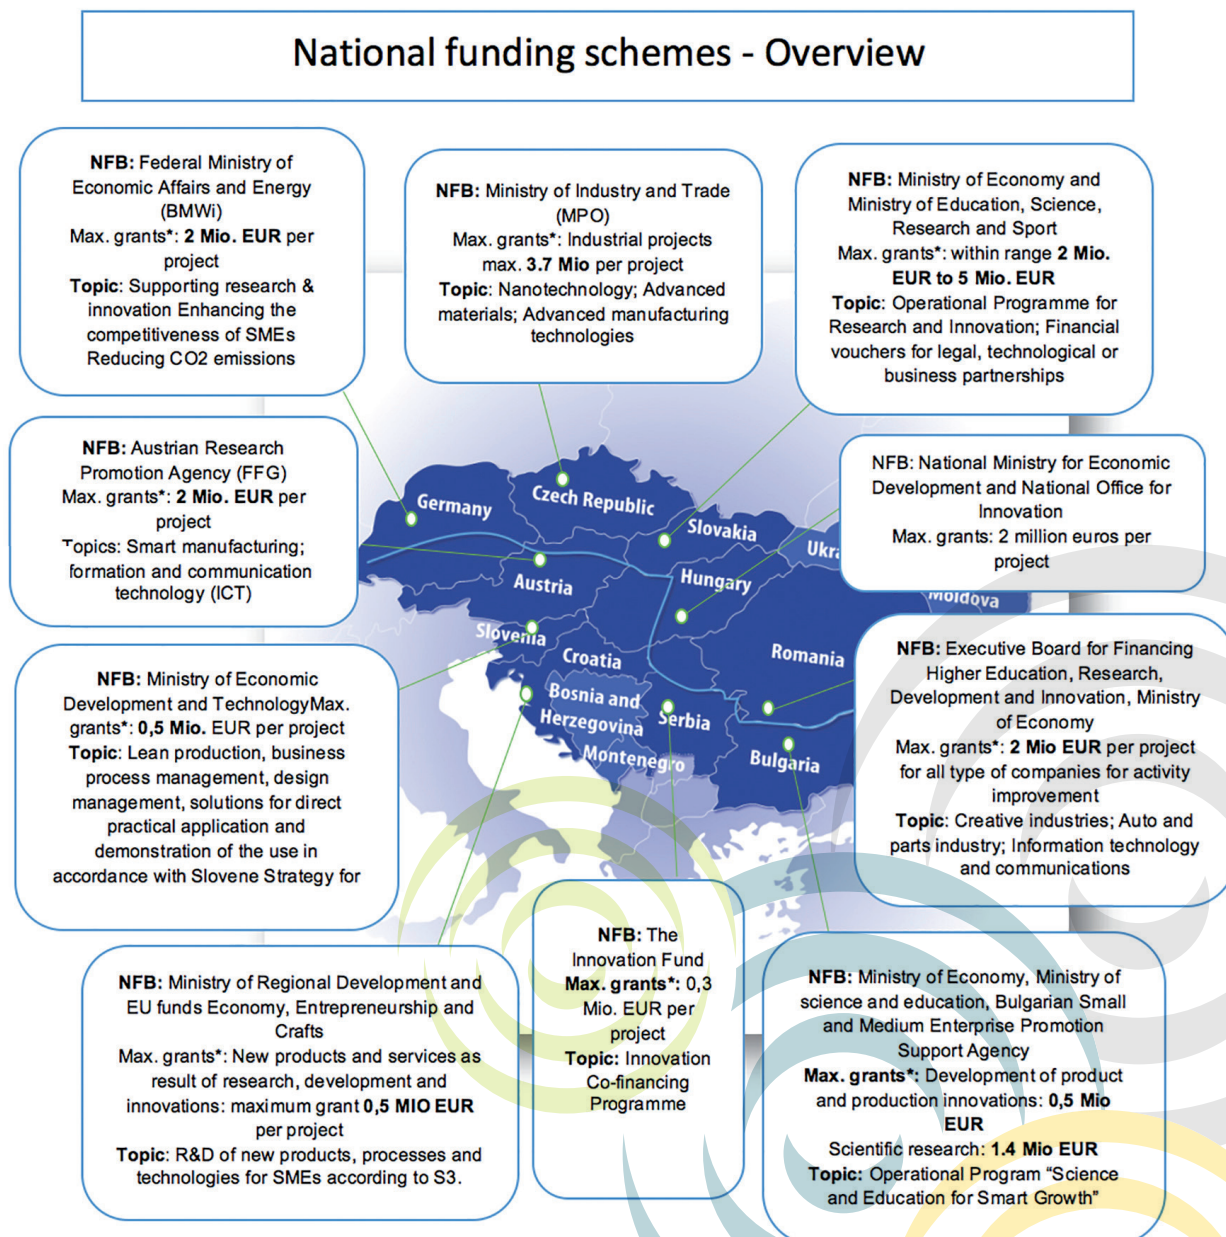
National funding schemes - Overview

NFB: Federal Ministry of Economic Affairs and Energy (BMWi)
Max. grants*: 2 Mio. EUR per project
Topic: Supporting research & innovation Enhancing the competitiveness of SMEs Reducing CO2 emissions

NFB: Ministry of Industry and Trade (MPO)
Max. grants*: Industrial projects max. 3.7 Mio per project
Topic: Nanotechnology; Advanced materials; Advanced manufacturing technologies

NFB: Ministry of Economy and Ministry of Education, Science, Research and Sport
Max. grants*: within range 2 Mio. EUR to 5 Mio. EUR
Topic: Operational Programme for Research and Innovation; Financial vouchers for legal, technological or business partnerships

NFB: Austrian Research Promotion Agency (FFG)
Max. grants*: 2 Mio. EUR per project
Topics: Smart manufacturing; formation and communication technology (ICT)

NFB: National Ministry for Economic Development and National Office for Innovation
Max. grants: 2 million euros per project

Germany
Czech Republic
Slovakia
Ukra
Austria
Hungary
Moldova
Slovenia
Croatia
Romania
Bosnia and Herzegovina
Serbia
Montenegro
Bulgaria

NFB: Ministry of Economic Development and TechnologyMax. grants*: 0,5 Mio. EUR per project
Topic: Lean production, business process management, design management, solutions for direct practical application and demonstration of the use in accordance with Slovene Strategy for

NFB: Executive Board for Financing Higher Education, Research, Development and Innovation, Ministry of Economy
Max. grants*: 2 Mio EUR per project for all type of companies for activity improvement
Topic: Creative industries; Auto and parts industry; Information technology and communications

NFB: Ministry of Regional Development and EU funds Economy, Entrepreneurship and Crafts
Max. grants*: New products and services as result of research, development and innovations: maximum grant 0,5 MIO EUR per project
Topic: R&D of new products, processes and technologies for SMEs according to S3.

NFB: The Innovation Fund
Max. grants*: 0,3 Mio. EUR per project
Topic: Innovation Co-financing Programme

NFB: Ministry of Economy, Ministry of science and education, Bulgarian Small and Medium Enterprise Promotion Support Agency
Max. grants*: Development of product and production innovations: 0,5 Mio EUR
Scientific research: 1.4 Mio EUR
Topic: Operational Program "Science and Education for Smart Growth"